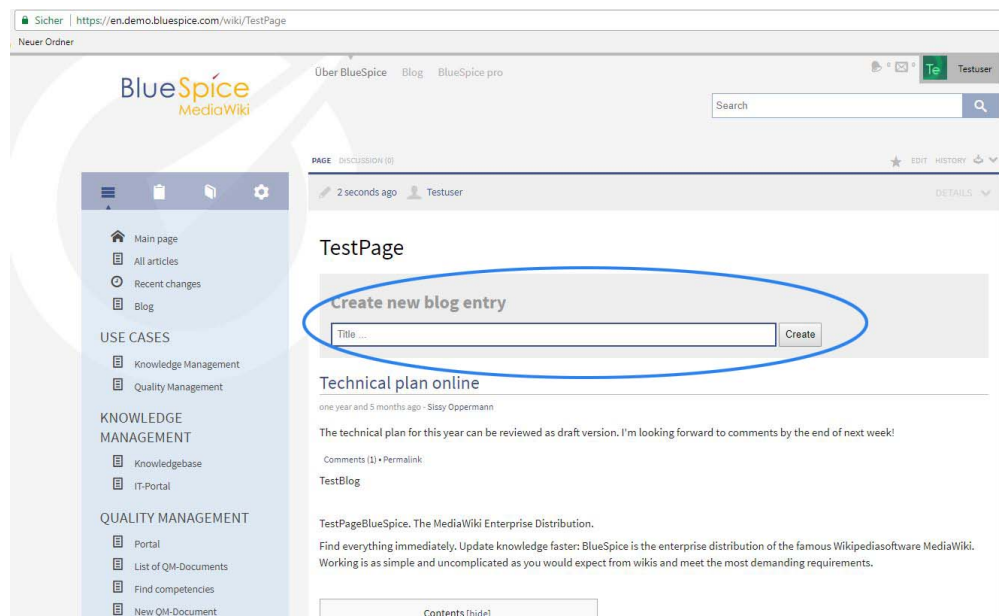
Sicher | https://en.demo.bluespice.com/wiki/TestPage

Neuer Ordner

BlueSpice MediaWiki

Über BlueSpice Blog BlueSpice pro

0 0 Te Testuser

Search

PAGE DISCUSSION (0)

EDIT HISTORY

2 seconds ago Testuser

DETAILS

Main page
All articles
Recent changes
Blog

USE CASES

Knowledge Management
Quality Management

KNOWLEDGE MANAGEMENT

Knowledgebase
IT-Portal

QUALITY MANAGEMENT

Portal
List of QM-Documents
Find competencies
New QM-Document

TestPage

Create new blog entry

Title ...

Create

Technical plan online

one year and 5 months ago - Sissy Oppermann

The technical plan for this year can be reviewed as draft version. I'm looking forward to comments by the end of next week!

Comments (1) • Permalink

TestBlog

TestPageBlueSpice. The MediaWiki Enterprise Distribution.

Find everything immediately. Update knowledge faster: BlueSpice is the enterprise distribution of the famous Wikipediasoftware MediaWiki. Working is as simple and uncomplicated as you would expect from wikis and meet the most demanding requirements.

Contents [hide]